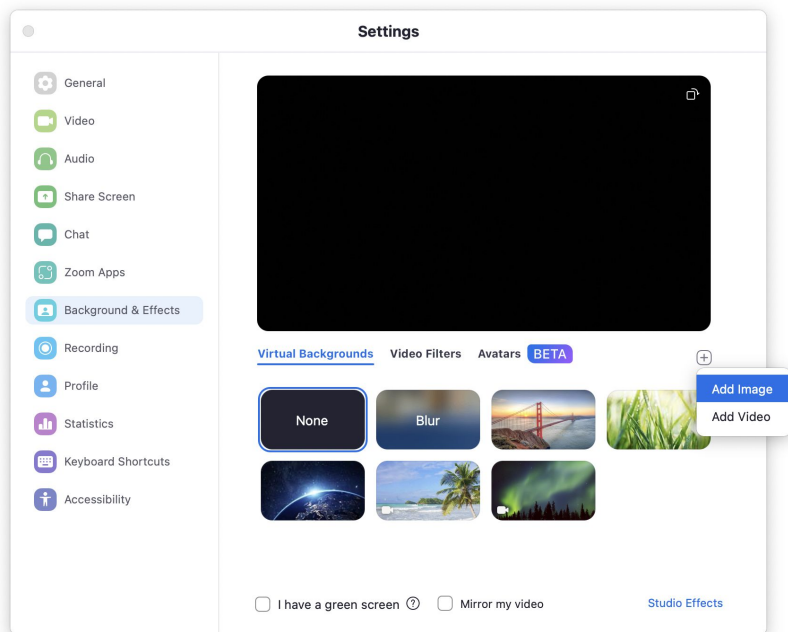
Settings

General
Video
Audio
Share Screen
Chat
Zoom Apps
Background & Effects
Recording
Profile
Statistics
Keyboard Shortcuts
Accessibility

Virtual Backgrounds
Video Filters
Avatars
BETA

Add Image
Add Video

None
Blur

I have a green screen
Mirror my video
Studio Effects